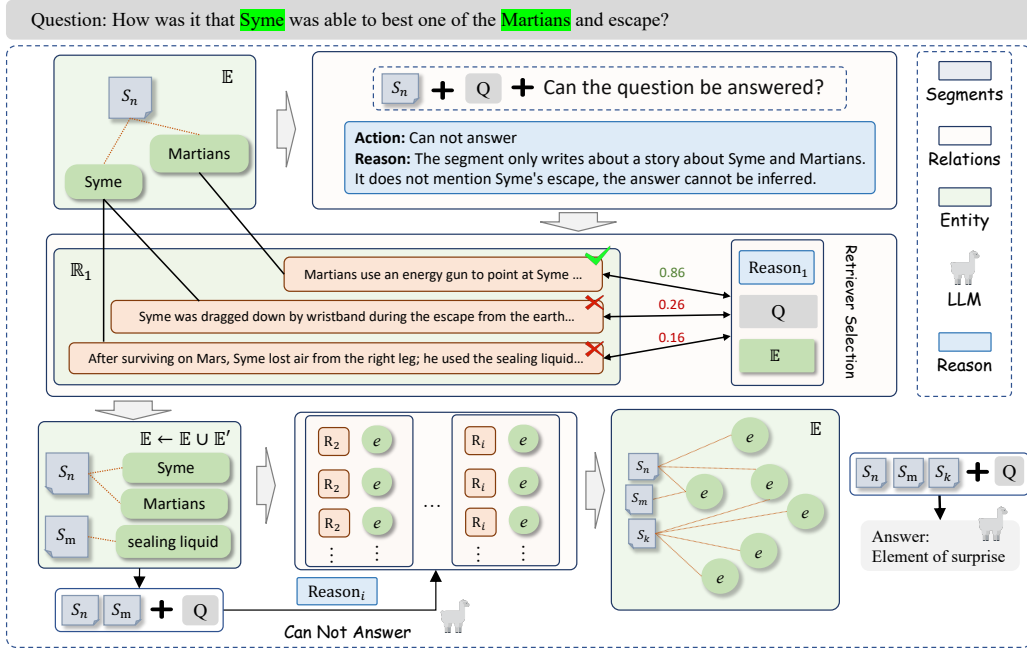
Question: How was it that Syme was able to best one of the Martians and escape?

$\mathbb{E}$

$S_n$

Martians

Syme

$S_n$ + Q + Can the question be answered?

**Action:** Can not answer
**Reason:** The segment only writes about a story about Syme and Martians. It does not mention Syme's escape, the answer cannot be inferred.

Segments

Relations

Entity

LLM

Reason

$\mathbb{R}_1$

Martians use an energy gun to point at Syme ...

Syme was dragged down by wristband during the escape from the earth...

After surviving on Mars, Syme lost air from the right leg; he used the sealing liquid...

0.86

0.26

0.16

Reason$_1$

Q

$\mathbb{E}$

Retriever Selection

$\mathbb{E} \leftarrow \mathbb{E} \cup \mathbb{E}'$

$S_n$

Syme

Martians

$S_m$

sealing liquid

$S_n$ $S_m$ + Q

$R_2$ $e$

$R_2$ $e$

$R_2$ $e$

⋮ ⋮

...

$R_i$ $e$

$R_i$ $e$

$R_i$ $e$

⋮ ⋮

Reason$_i$

Can Not Answer

$\mathbb{E}$

$S_n$

$S_m$

$S_k$

$e$

$e$

$e$

$e$

$e$

$e$

$e$

$S_n$ $S_m$ $S_k$ + Q

Answer:
Element of surprise